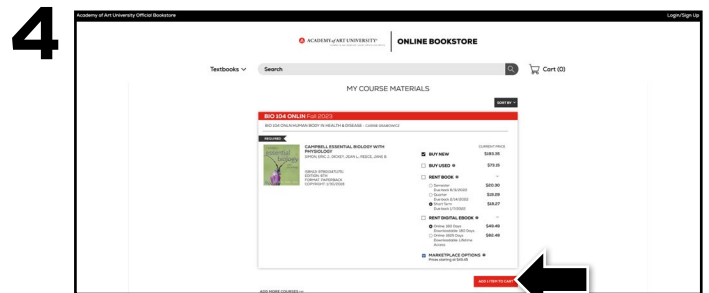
4

Academy of Art University Official Bookstore

Login/Sign Up

ACADEMY of ART UNIVERSITY

ONLINE BOOKSTORE

Textbooks

Search

Cart (0)

MY COURSE MATERIALS

SORT BY

BIO 104 ONLIN Fall 2023

BIO 104 ONLN HUMAN BODY IN HEALTH & DISEASE - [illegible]

REQUIRED

CAMPBELL ESSENTIAL BIOLOGY WITH PHYSIOLOGY
SIMON, ERIC J., DICKEY, JEAN L., REECE, JANE B.

ISBN13: 9780134711751
EDITION: 6TH
FORMAT: PAPERBACK
COPYRIGHT: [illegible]

CURRENT PRICE

BUY NEW $185.35

BUY USED $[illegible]

RENT BOOK

Semester $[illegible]

Quarter $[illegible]

Short Term $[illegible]

RENT DIGITAL EBOOK

Online 180 Days Downloadable 180 Days $49.49

Online 365 Days Downloadable Lifetime Access $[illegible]

MARKETPLACE OPTIONS
Prices starting at $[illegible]

ADD 1 ITEM TO CART

ADD MORE COURSES